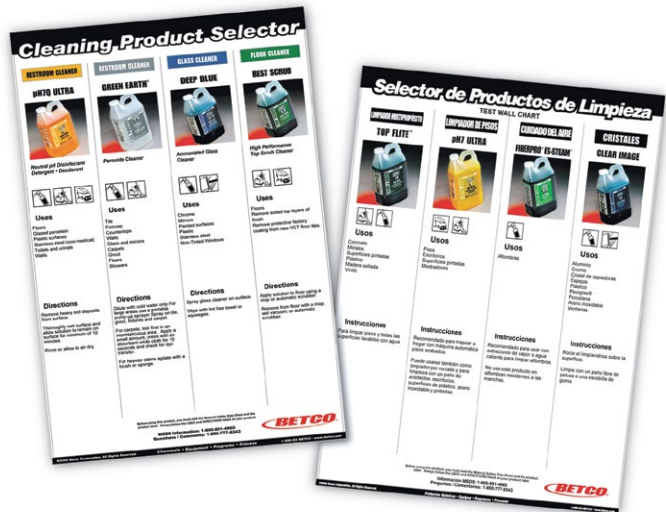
Cleaning Product Selector

RESTROOM CLEANER
pH7Q ULTRA
Neutral pH Disinfectant Detergent • Deodorant
Uses
Floors
Glazed porcelain
Plastic surfaces
Stainless steel (non-medical)
Toilets and urinals
Walls
Directions
Remove heavy soil deposits from surface.
Thoroughly wet surface and allow solution to remain on surface for minimum of 10 minutes.
Rinse or allow to air dry.

RESTROOM CLEANER
GREEN EARTH
Peroxide Cleaner
Uses
Tile
Fixtures
Countertops
Walls
Glass and mirrors
Carpets
Grout
Floors
Showers
Directions
Dilute with cold water only. For large areas use a pumpable sprayer. Spray on tile, grout, fixtures and carpet.
For carpets, test first in an inconspicuous area. Apply a small amount, press with an absorbent white cloth for 10 seconds and check for dye transfer.
For heavier stains agitate with a brush or sponge.

GLASS CLEANER
DEEP BLUE
Ammoniated Glass Cleaner
Uses
Chrome
Mirrors
Painted surfaces
Plastic
Stainless steel
Non-Tinted Windows
Directions
Spray glass cleaner on surface.
Wipe with lint free towel or squeegee.

FLOOR CLEANER
BEST SCRUB
High Performance Top Scrub Cleaner
Uses
Floors
Remove soiled top layers of finish
Remove protective factory coating from new VCT floor tiles.
Directions
Apply solution to floor using a mop or automatic scrubber.
Remove from floor with a mop, wet vacuum, or automatic scrubber.

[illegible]
MSDS Information: 1-800-611-4960
Questions / Comments: 1-800-777-6343
BETCO
Chemicals • Equipment • Programs • Process

Selector de Productos de Limpieza
TEST WALL CHART

LIMPIADOR MULTIPROPÓSITO
TOP FLITE
Usos
Concreto
Metales
Superficies pintadas
Plástico
Madera sellada
Vinilo
Instrucciones
Para limpiar pisos y todas las superficies lavables con agua

LIMPIADOR DE PISOS
pH7 ULTRA
Usos
Pisos
Escritorios
Superficies pintadas
Mostradores
Instrucciones
Recomendado para trapear o fregar con máquina automática pisos acabados.
Puede usarse también como limpiador por rociado y para limpiar con un paño de artefactos, escritorios, superficies de plástico, acero inoxidable y pintadas.

CUIDADO DEL AIRE
FIBERPRO ES-STEAM
Usos
Alfombras
Instrucciones
Recomendado para usar con extractores de vapor o agua caliente para limpiar alfombras.
No use este producto en alfombras resistentes a las manchas.

CRISTALES
CLEAR IMAGE
Usos
Aluminio
Cromo
Cristal de espejos
Espejos
Plástico
Plexiglas
Porcelana
Acero inoxidable
Ventanas
Instrucciones
Rocíe el limpiavidrios sobre la superficie.
Limpie con un paño libre de pelusa o una escobilla de goma.

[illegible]
Información MSDS: 1-800-611-4960
Preguntas / Comentarios: 1-800-777-6343
BETCO